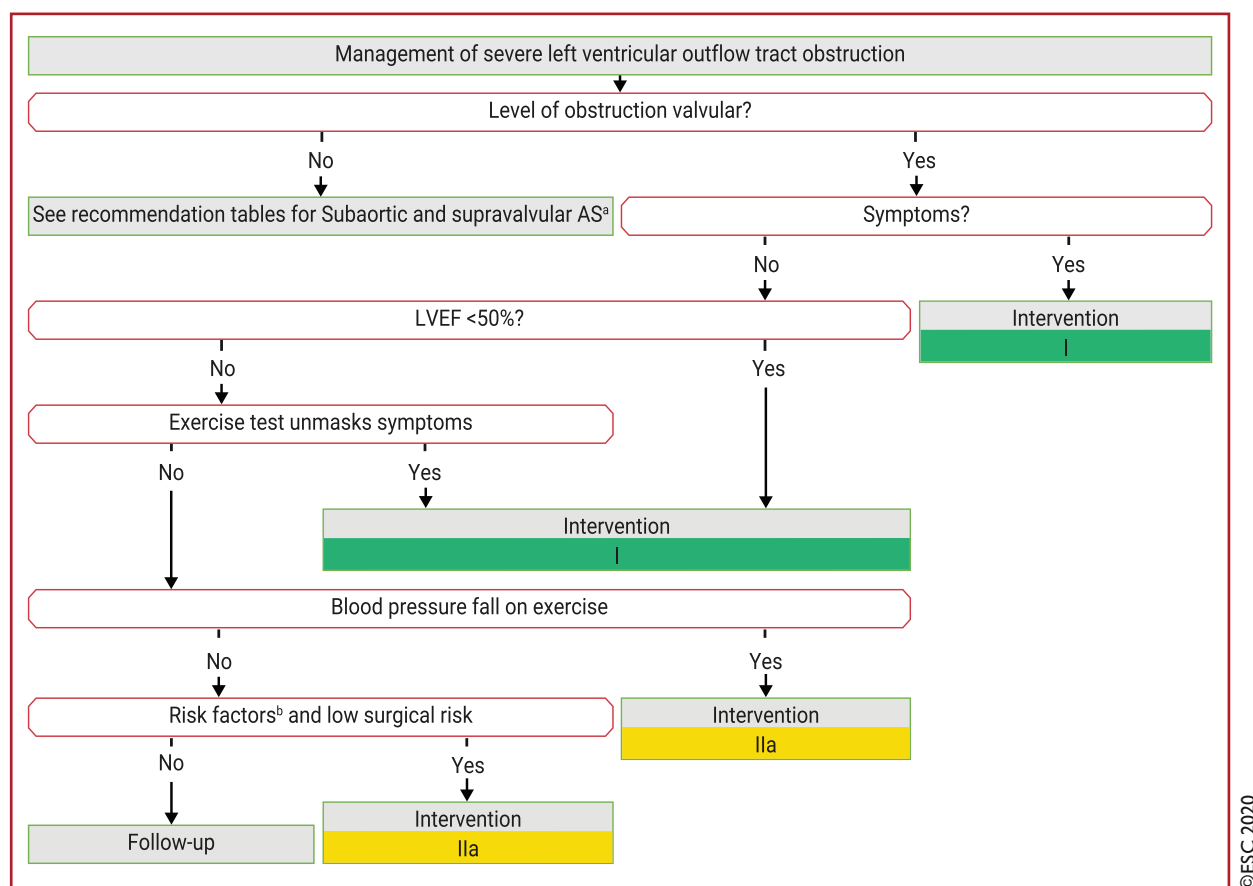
Management of severe left ventricular outflow tract obstruction

Level of obstruction valvular?

No

Yes

See recommendation tables for Subaortic and supravalvular AS$^{a}$

Symptoms?

No

Yes

LVEF <50%?

Intervention

I

No

Yes

Exercise test unmasks symptoms

No

Yes

Intervention

I

Blood pressure fall on exercise

No

Yes

Risk factors$^{b}$ and low surgical risk

Intervention

IIa

No

Yes

Follow-up

Intervention

IIa

©ESC 2020